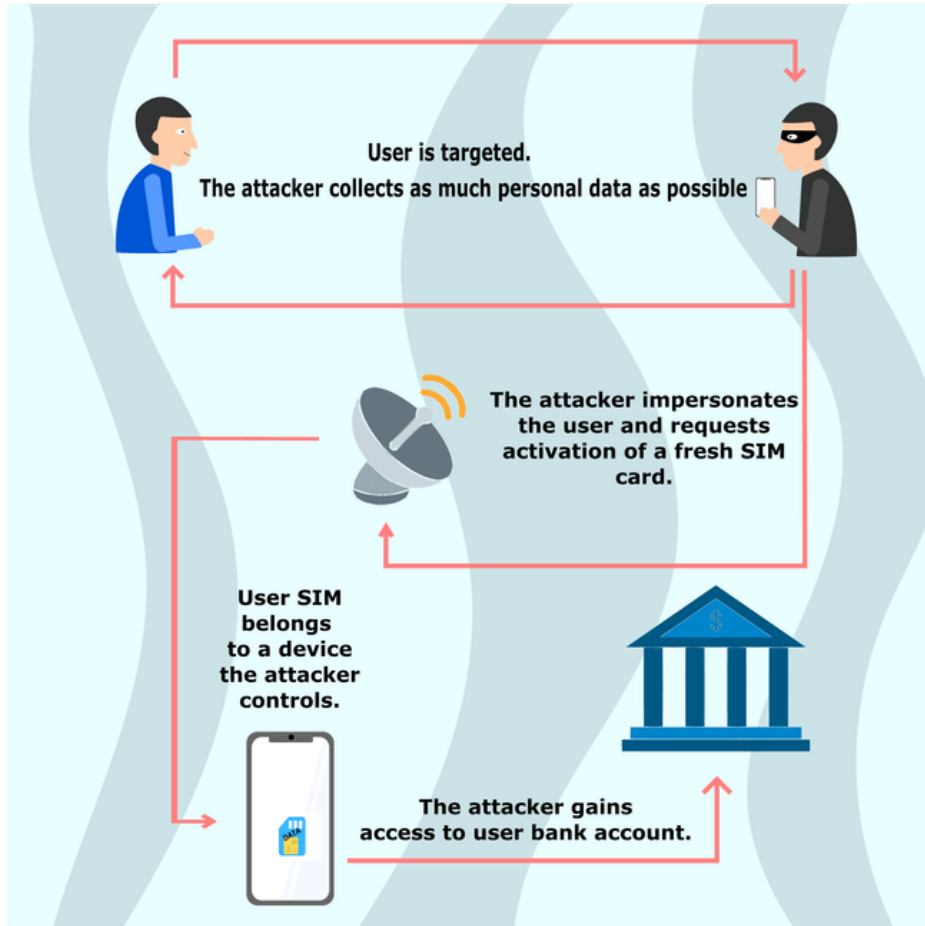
User is targeted.
The attacker collects as much personal data as possible

The attacker impersonates the user and requests activation of a fresh SIM card.

User SIM belongs to a device the attacker controls.

$

DATA

The attacker gains access to user bank account.